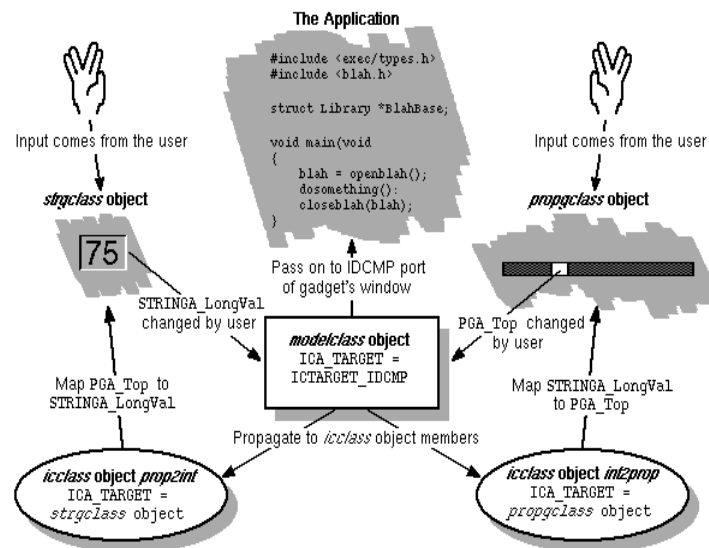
The Application

#include <exec/types.h>
#include <blah.h>

struct Library *BlahBase;

void main(void)
{
blah = openblah();
dosomething():
closeblah(blah);
}

Input comes from the user

strgclass object

75

STRINGA_LongVal changed by user

Input comes from the user

propgclass object

PGA_Top changed by user

Pass on to IDCMP port of gadget's window

modelclass object
ICA_TARGET =
ICTARGET_IDCMP

Map PGA_Top to STRINGA_LongVal

Map STRINGA_LongVal to PGA_Top

Propagate to icclass object members

icclass object prop2int
ICA_TARGET =
strgclass object

icclass object int2prop
ICA_TARGET =
propgclass object